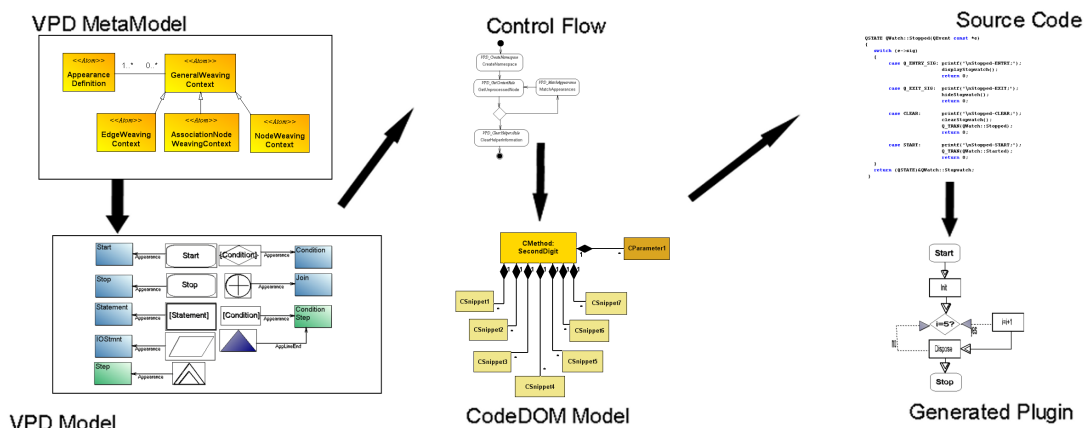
VPD MetaModel

<<Atom>>
Appearance Definition

1..* 0..*

<<Atom>>
GeneralWeaving Context

<<Atom>>
EdgeWeaving Context

<<Atom>>
AssociationNode WeavingContext

<<Atom>>
NodeWeaving Context

Start
Appearance
Start
[Condition]
Condition

Stop
Appearance
Stop
Join

Statement
Appearance
[Statement]
[Condition]
Condition Step

IOStmnt
AppLinkEnd

Step
Appearance

VPD Model

Control Flow

CodeDOM Model

CMethod: SecondDigit
CParameter1
CSnippet1
CSnippet2
CSnippet3
CSnippet4
CSnippet5
CSnippet6
CSnippet7

Source Code

QSTATE QWatch::Stopped(QEvent const *e)
{
switch (e->sig)
{
case Q_ENTRY_SIG: printf("\nStopped-ENTRY;");
displayStopwatch();
return 0;
case Q_EXIT_SIG: printf("\nStopped-EXIT;");
hideStopwatch();
return 0;
case CLEAR: printf("\nStopped-CLEAR;");
clearStopwatch();
Q_TRAN(QWatch::Stopped);
return 0;
case START: printf("\nStopped-START;");
Q_TRAN(QWatch::Started);
return 0;
}
return (QSTATE)&QWatch::Stopwatch;
}

Start
Init
i==5?
i=i+1
Dispose
Stop

Generated Plugin